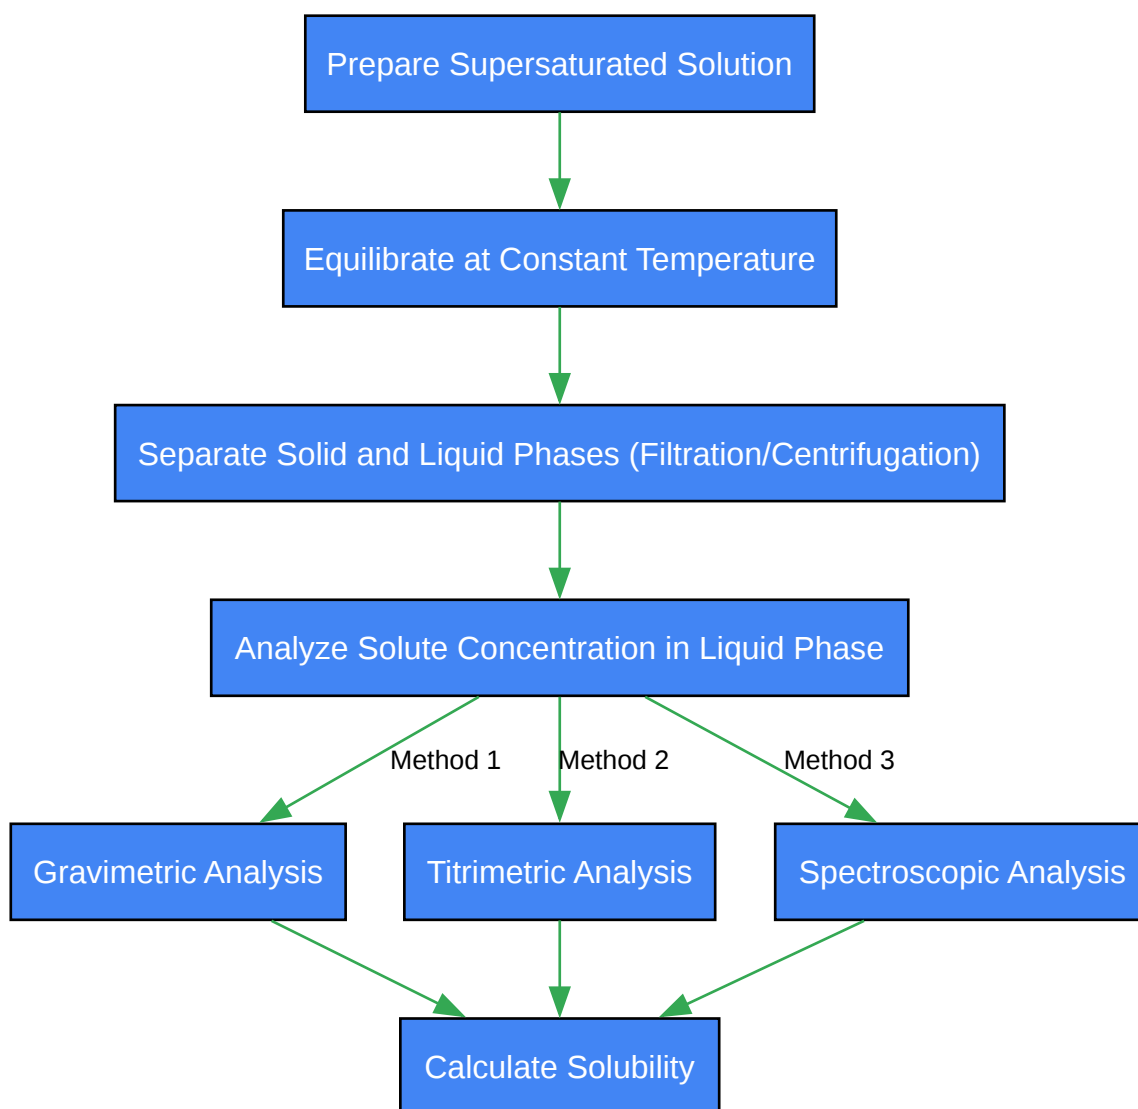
Prepare Supersaturated Solution

Equilibrate at Constant Temperature

Separate Solid and Liquid Phases (Filtration/Centrifugation)

Analyze Solute Concentration in Liquid Phase

Method 1

Method 2

Method 3

Gravimetric Analysis

Titrimetric Analysis

Spectroscopic Analysis

Calculate Solubility